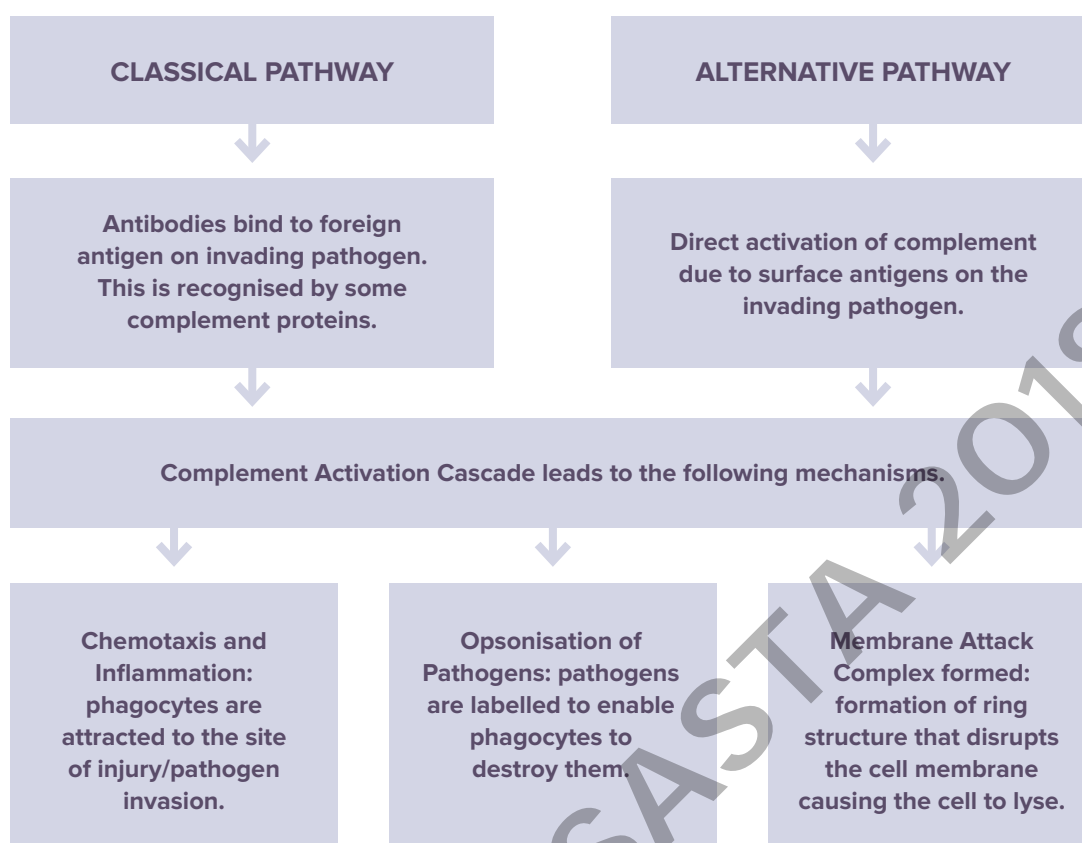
CLASSICAL PATHWAY

ALTERNATIVE PATHWAY

Antibodies bind to foreign antigen on invading pathogen. This is recognised by some complement proteins.

Direct activation of complement due to surface antigens on the invading pathogen.

Complement Activation Cascade leads to the following mechanisms.

Chemotaxis and Inflammation: phagocytes are attracted to the site of injury/pathogen invasion.

Opsonisation of Pathogens: pathogens are labelled to enable phagocytes to destroy them.

Membrane Attack Complex formed: formation of ring structure that disrupts the cell membrane causing the cell to lyse.

SASTA 201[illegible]